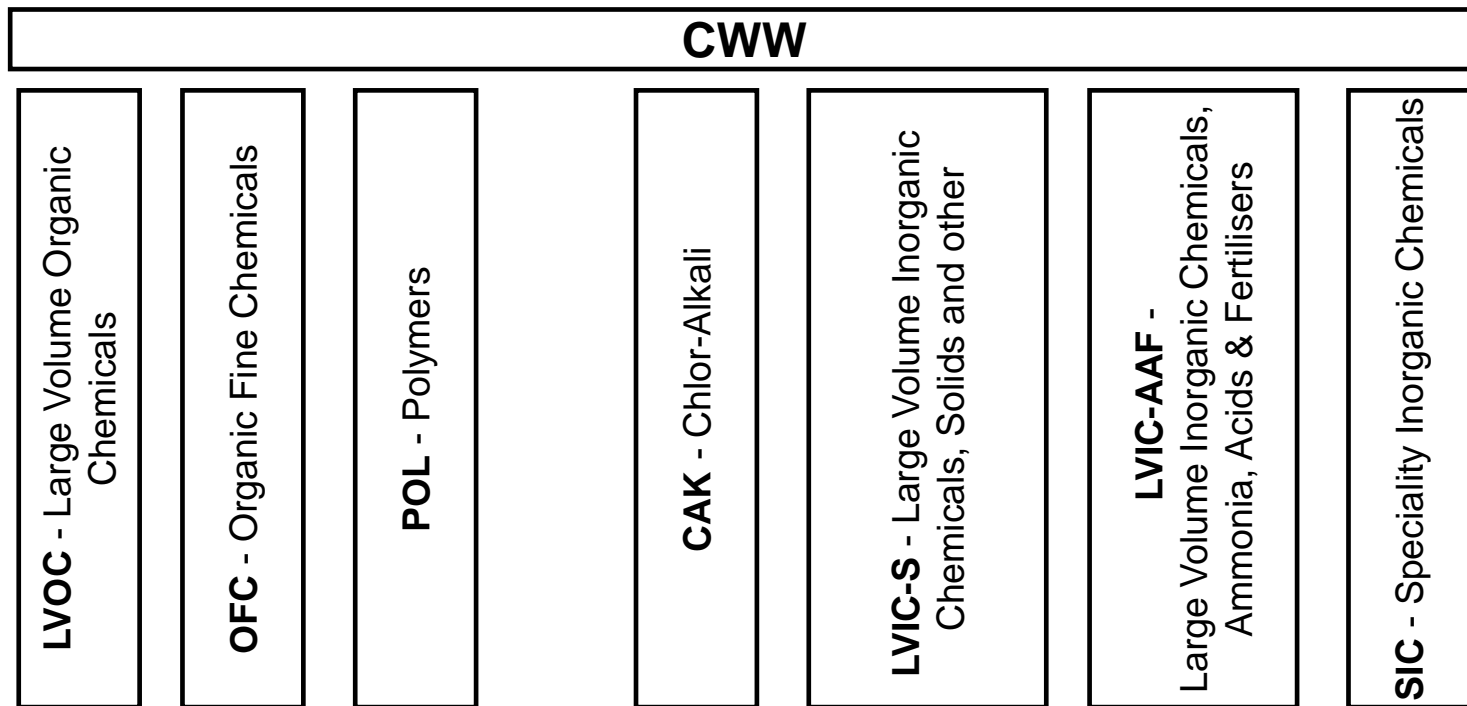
CWW

LVOC - Large Volume Organic Chemicals

OFC - Organic Fine Chemicals

POL - Polymers

CAK - Chlor-Alkali

LVIC-S - Large Volume Inorganic Chemicals, Solids and other

LVIC-AAF - Large Volume Inorganic Chemicals, Ammonia, Acids & Fertilisers

SIC - Speciality Inorganic Chemicals